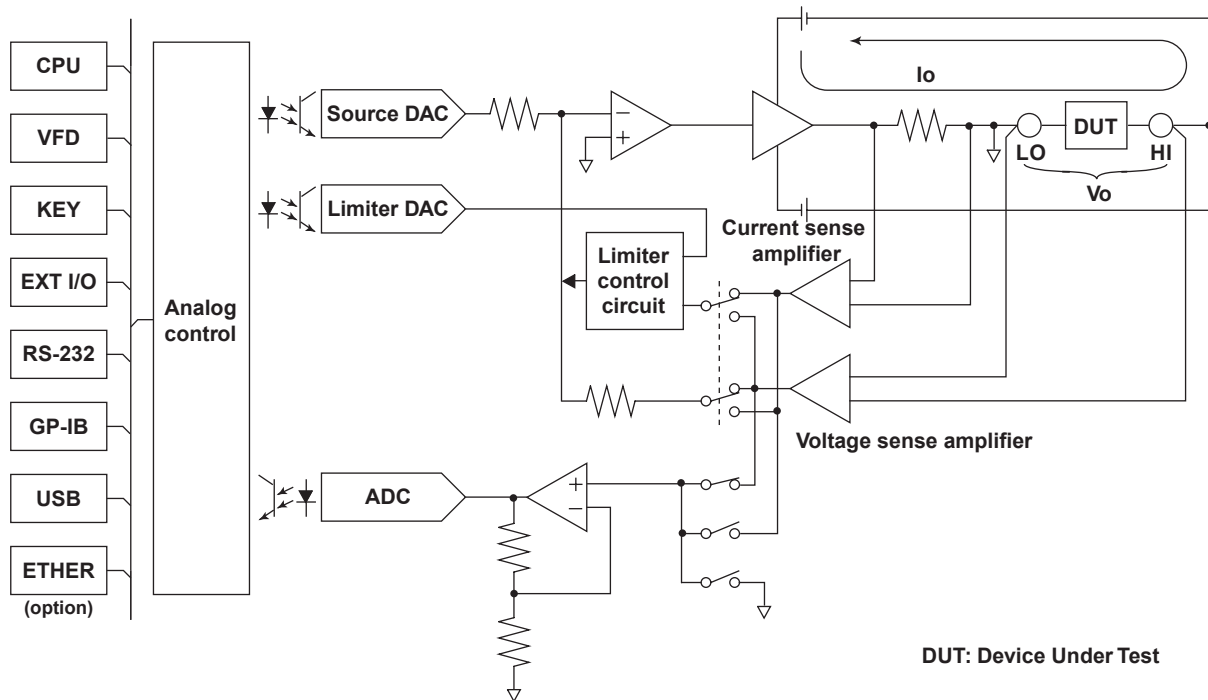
CPU
VFD
KEY
EXT I/O
RS-232
GP-IB
USB
ETHER
(option)
Analog control
Source DAC
Limiter DAC
Limiter control circuit
ADC
Io
DUT
LO
HI
Vo
Current sense amplifier
Voltage sense amplifier
DUT: Device Under Test